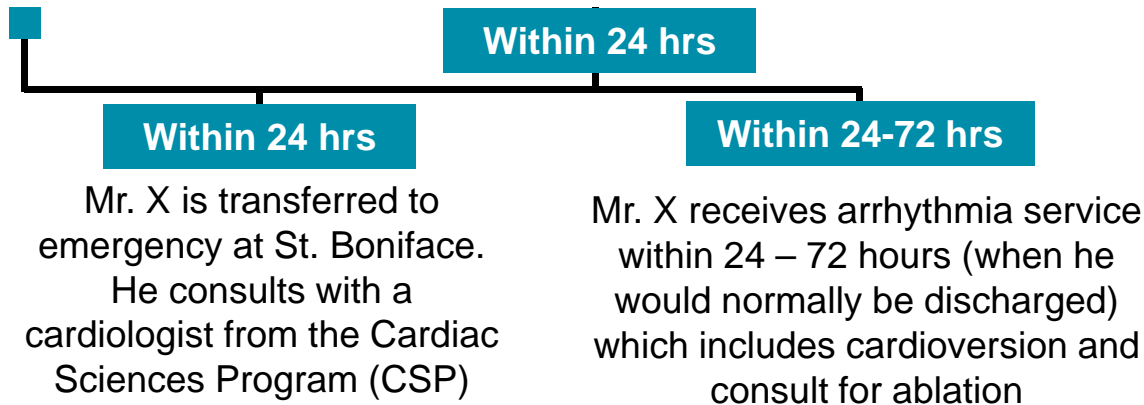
Within 24 hrs

Within 24 hrs

Mr. X is transferred to emergency at St. Boniface. He consults with a cardiologist from the Cardiac Sciences Program (CSP)

Within 24-72 hrs

Mr. X receives arrhythmia service within 24 – 72 hours (when he would normally be discharged) which includes cardioversion and consult for ablation